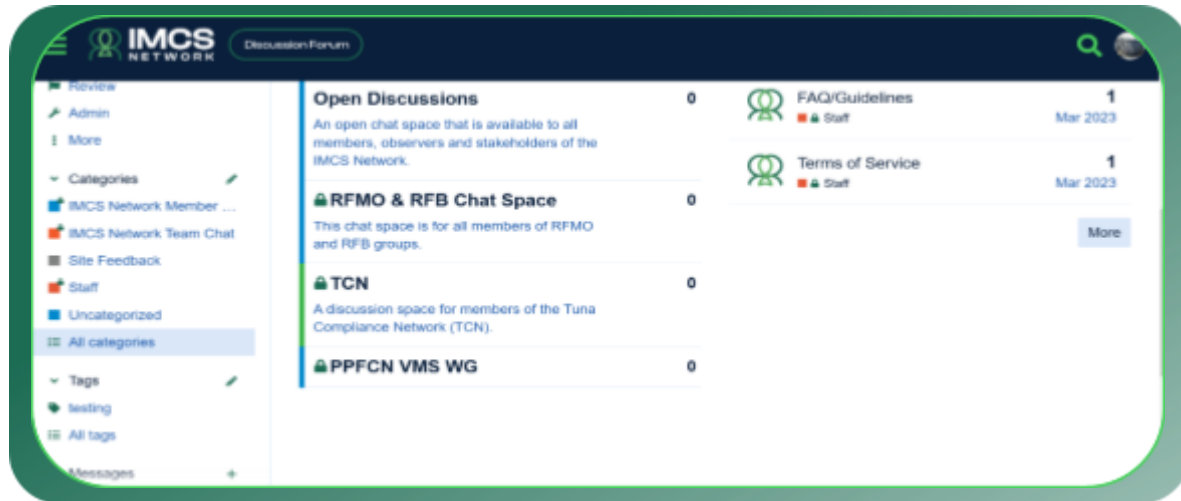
IMCS NETWORK

Discussion Forum

Review
Admin
More

Categories
IMCS Network Member ...
IMCS Network Team Chat
Site Feedback
Staff
Uncategorized
All categories

Tags
testing
All tags

Messages

Open Discussions
0
An open chat space that is available to all members, observers and stakeholders of the IMCS Network.

RFMO & RFB Chat Space
0
This chat space is for all members of RFMO and RFB groups.

TCN
0
A discussion space for members of the Tuna Compliance Network (TCN).

PPFCN VMS WG
0

FAQ/Guidelines
Staff
1
Mar 2023

Terms of Service
Staff
1
Mar 2023

More